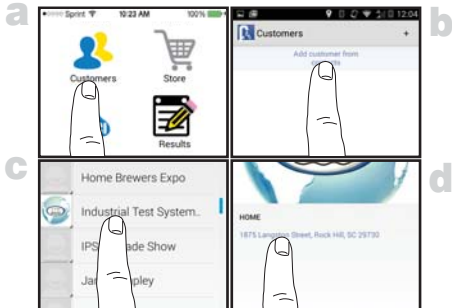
a

Sprint 10:23 AM 100%

Customers

Store

Results

b

12:04

Customers

+

Add customer from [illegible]

c

Home Brewers Expo

Industrial Test System...

IPS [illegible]ade Show

Ja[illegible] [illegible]pley

d

HOME

1875 Lang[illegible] Street, Rock Hill, SC 29730